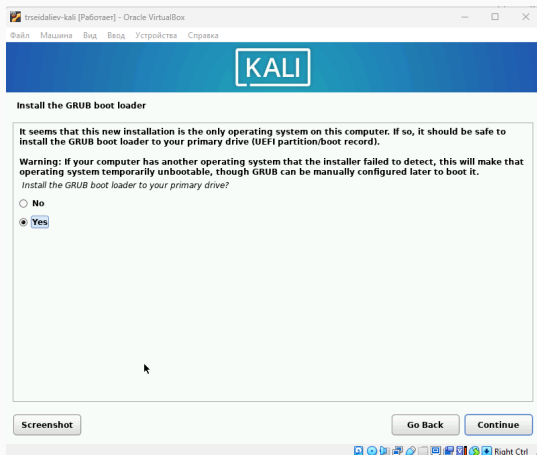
trseidaliev-kali [Работает] - Oracle VirtualBox

Файл Машина Вид Ввод Устройства Справка

KALI

Install the GRUB boot loader

It seems that this new installation is the only operating system on this computer. If so, it should be safe to install the GRUB boot loader to your primary drive (UEFI partition/boot record).

Warning: If your computer has another operating system that the installer failed to detect, this will make that operating system temporarily unbootable, though GRUB can be manually configured later to boot it.

Install the GRUB boot loader to your primary drive?

No

Yes

Screenshot

Go Back

Continue

Right Ctrl